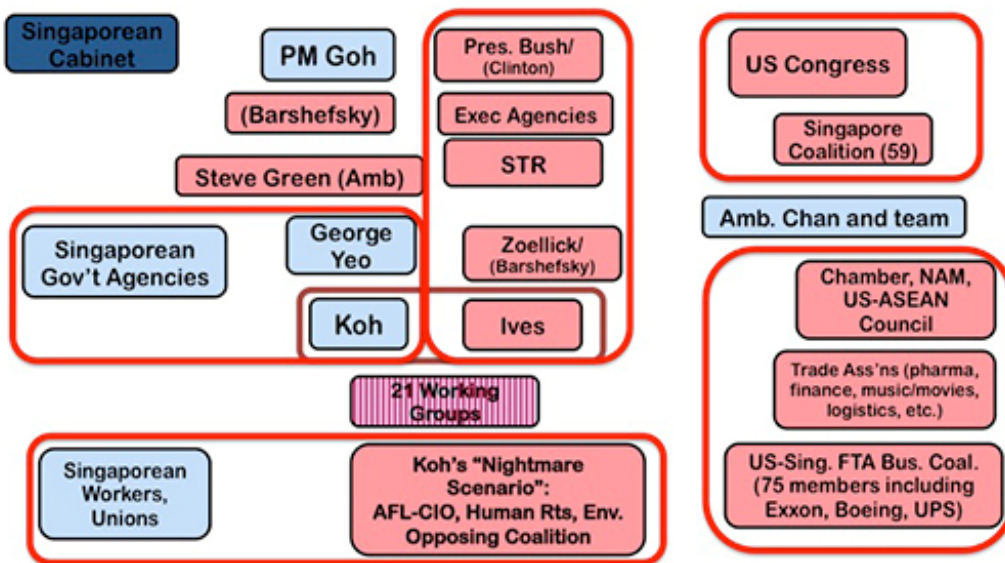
Singaporean Cabinet

PM Goh

(Barshefsky)

Steve Green (Amb)

Pres. Bush/ (Clinton)

Exec Agencies

STR

US Congress

Singapore Coalition (59)

Amb. Chan and team

Singaporean Gov't Agencies

George Yeo

Koh

Zoellick/ (Barshefsky)

Ives

Chamber, NAM, US-ASEAN Council

Trade Ass'ns (pharma, finance, music/movies, logistics, etc.)

21 Working Groups

US-Sing. FTA Bus. Coal. (75 members including Exxon, Boeing, UPS)

Singaporean Workers, Unions

Koh's "Nightmare Scenario": AFL-CIO, Human Rts, Env. Opposing Coalition